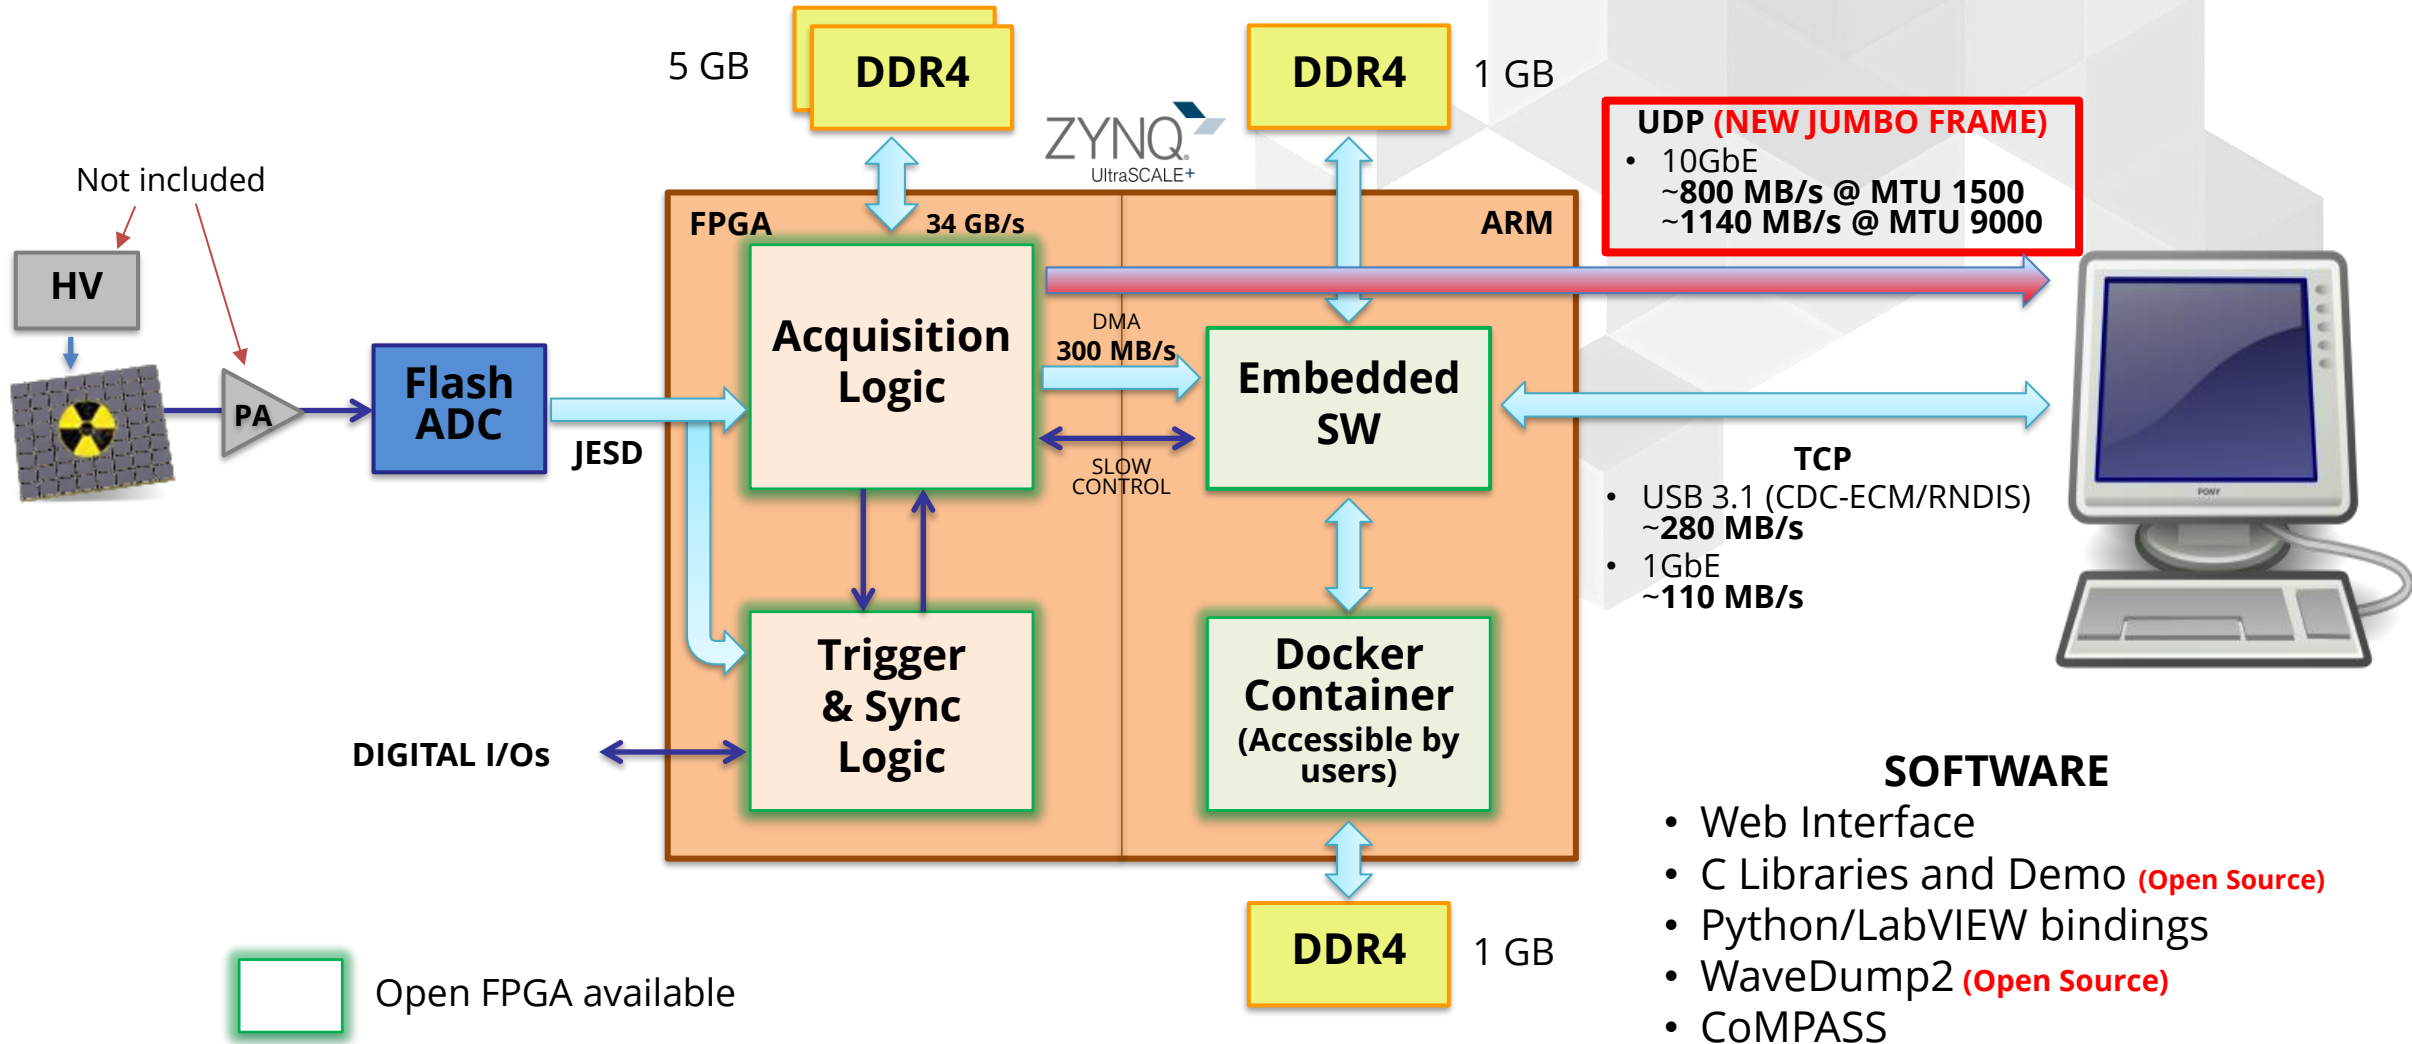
5 GB

DDR4

DDR4

1 GB

ZYNQ UltraSCALE+

UDP (NEW JUMBO FRAME)
• 10GbE
~800 MB/s @ MTU 1500
~1140 MB/s @ MTU 9000

Not included

HV

FPGA

34 GB/s

ARM

Acquisition Logic

DMA
300 MB/s

Embedded SW

PA

Flash ADC

JESD

SLOW CONTROL

TCP
• USB 3.1 (CDC-ECM/RNDIS)
~280 MB/s
• 1GbE
~110 MB/s

Trigger & Sync Logic

Docker Container (Accessible by users)

DIGITAL I/Os

SOFTWARE
• Web Interface
• C Libraries and Demo (Open Source)
• Python/LabVIEW bindings
• WaveDump2 (Open Source)
• CoMPASS

DDR4

1 GB

Open FPGA available